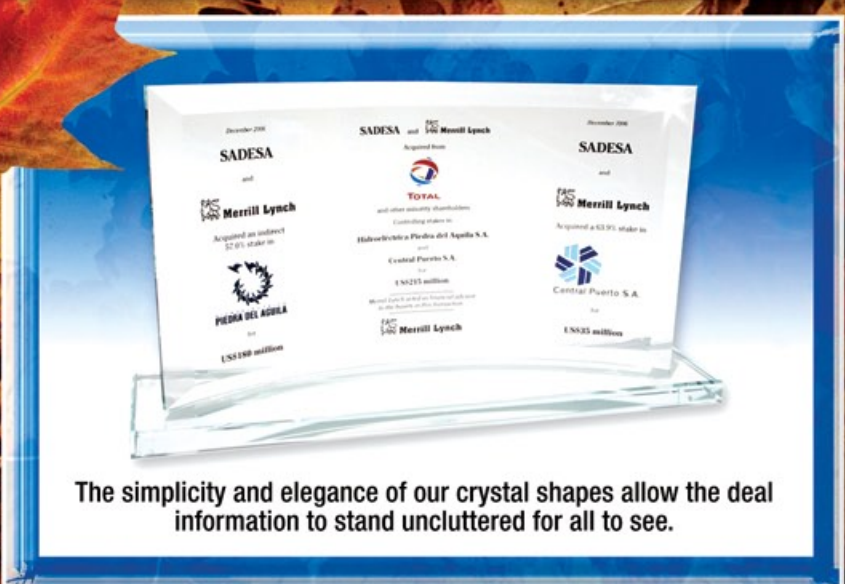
December 2006

SADESA

and

Merrill Lynch

Acquired an indirect 57.6% stake in

PIEDRA DEL AGUILA

for

US$180 million

SADESA and Merrill Lynch

Acquired from

TOTAL

and other minority shareholders

Controlling stakes in

Hidroeléctrica Piedra del Aguila S.A.

and

Central Puerto S.A.

for

US$215 million

Merrill Lynch acted as financial advisor to the Buyers in this transaction

Merrill Lynch

December 2006

SADESA

and

Merrill Lynch

Acquired a 63.9% stake in

Central Puerto S.A.

for

US$35 million

The simplicity and elegance of our crystal shapes allow the deal information to stand uncluttered for all to see.